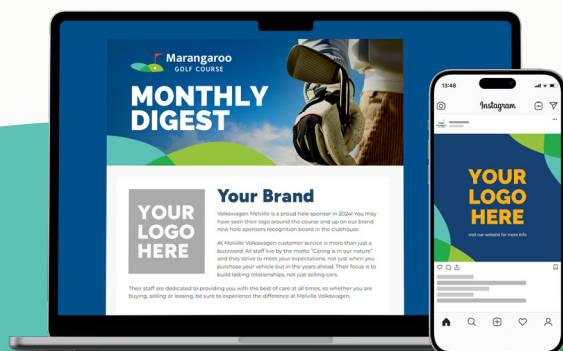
Marangaroo
GOLF COURSE

MONTHLY DIGEST

YOUR LOGO HERE

Your Brand

Volkswagen Melville is a proud hole sponsor in 2024! You may have seen their logo around the course and up on our brand new hole sponsors recognition board in the clubhouse.

At Melville Volkswagen customer service is more than just a buzzword. All staff live by the motto "Caring is in our nature" and they strive to meet your expectations, not just when you purchase your vehicle but in the years ahead. Their focus is to build lasting relationships, not just selling cars.

Their staff are dedicated to providing you with the best of care at all times, so whether you are buying, selling or leasing, be sure to experience the difference at Melville Volkswagen.

13:48

Instagram

YOUR LOGO HERE

Visit our website for more info